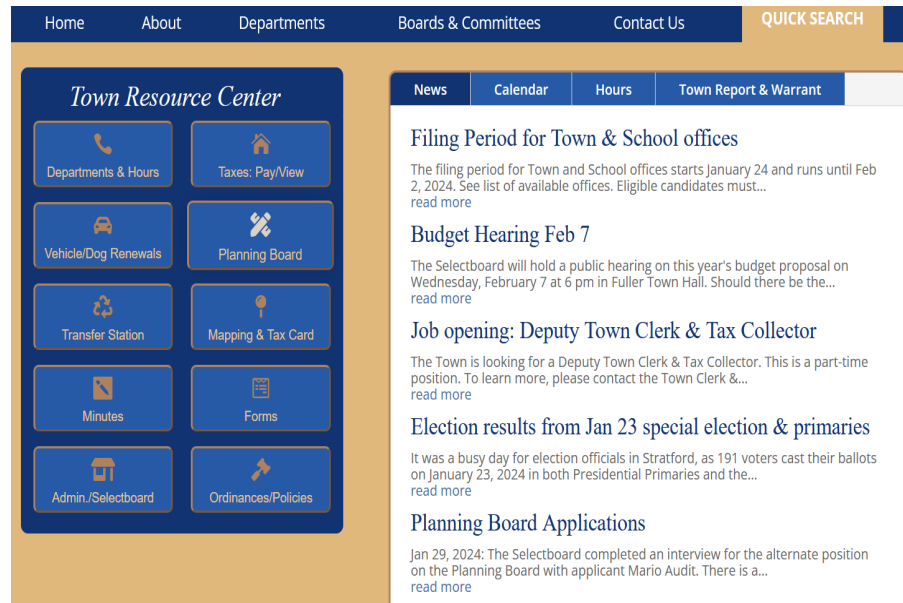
Home About Departments Boards & Committees Contact Us QUICK SEARCH

Town Resource Center

Departments & Hours
Taxes: Pay/View
Vehicle/Dog Renewals
Planning Board
Transfer Station
Mapping & Tax Card
Minutes
Forms
Admin./Selectboard
Ordinances/Policies

News Calendar Hours Town Report & Warrant

Filing Period for Town & School offices

The filing period for Town and School offices starts January 24 and runs until Feb 2, 2024. See list of available offices. Eligible candidates must...
read more

Budget Hearing Feb 7

The Selectboard will hold a public hearing on this year's budget proposal on Wednesday, February 7 at 6 pm in Fuller Town Hall. Should there be the...
read more

Job opening: Deputy Town Clerk & Tax Collector

The Town is looking for a Deputy Town Clerk & Tax Collector. This is a part-time position. To learn more, please contact the Town Clerk &...
read more

Election results from Jan 23 special election & primaries

It was a busy day for election officials in Stratford, as 191 voters cast their ballots on January 23, 2024 in both Presidential Primaries and the...
read more

Planning Board Applications

Jan 29, 2024: The Selectboard completed an interview for the alternate position on the Planning Board with applicant Mario Audit. There is a...
read more